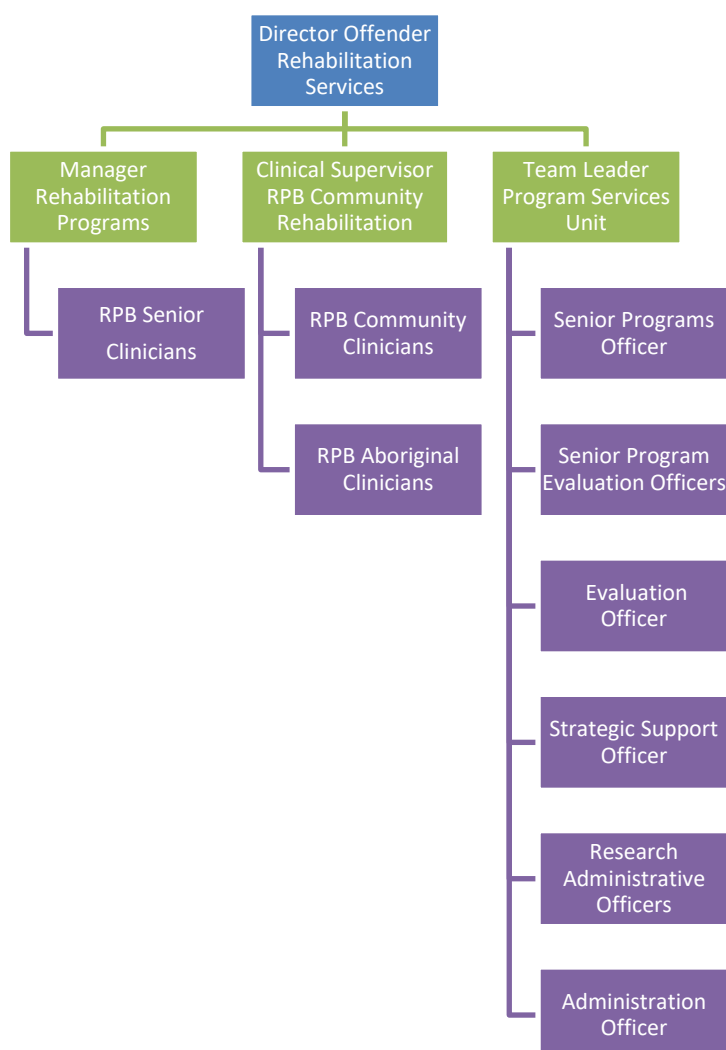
Director Offender Rehabilitation Services

Manager Rehabilitation Programs

RPB Senior Clinicians

Clinical Supervisor RPB Community Rehabilitation

RPB Community Clinicians

RPB Aboriginal Clinicians

Team Leader Program Services Unit

Senior Programs Officer

Senior Program Evaluation Officers

Evaluation Officer

Strategic Support Officer

Research Administrative Officers

Administration Officer